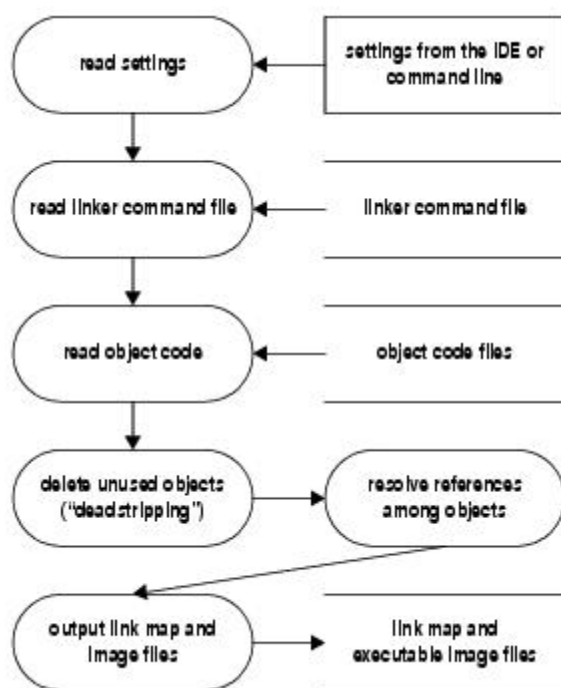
read settings

settings from the IDE or command line

read linker command file

linker command file

read object code

object code files

delete unused objects ("deadstripping")

resolve references among objects

output link map and image files

link map and executable image files